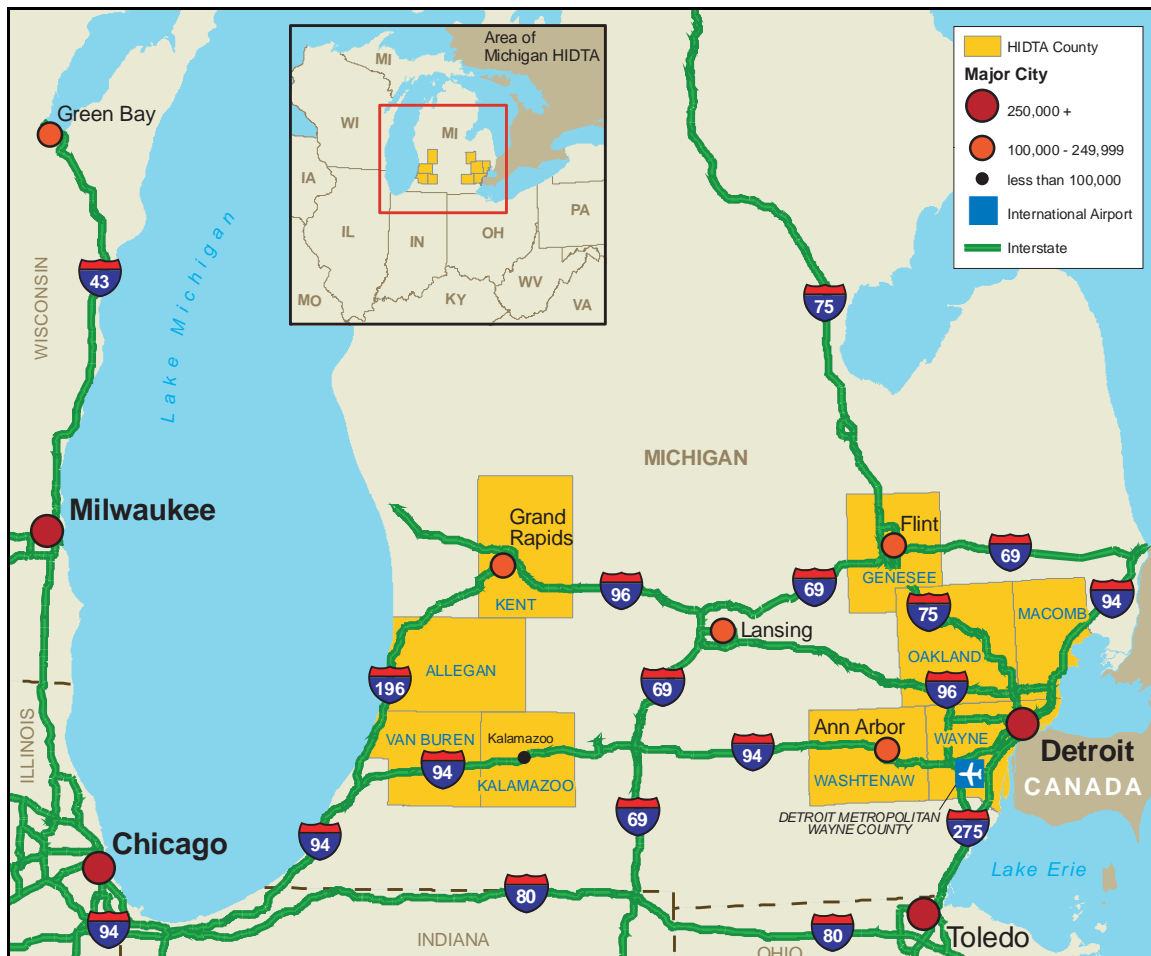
Area of Michigan HIDTA
MI
WI
MI
IA
IL
IN
OH
PA
MO
KY
WV
VA

HIDTA County
Major City
250,000 +
100,000 - 249,999
less than 100,000
International Airport
Interstate

Green Bay
43
WISCONSIN
Lake Michigan
75
MICHIGAN
Milwaukee
Grand Rapids
KENT
96
Flint
GENESEE
69
69
94
75
MACOMB
Lansing
196
ALLEGAN
69
OAKLAND
96
Ann Arbor
WAYNE
Detroit
CANADA
ILLINOIS
VAN BUREN
Kalamazoo
94
KALAMAZOO
94
WASHTENAW
DETROIT METROPOLITAN WAYNE COUNTY
Chicago
94
69
275
Lake Erie
80
80
Toledo
94
INDIANA
OHIO